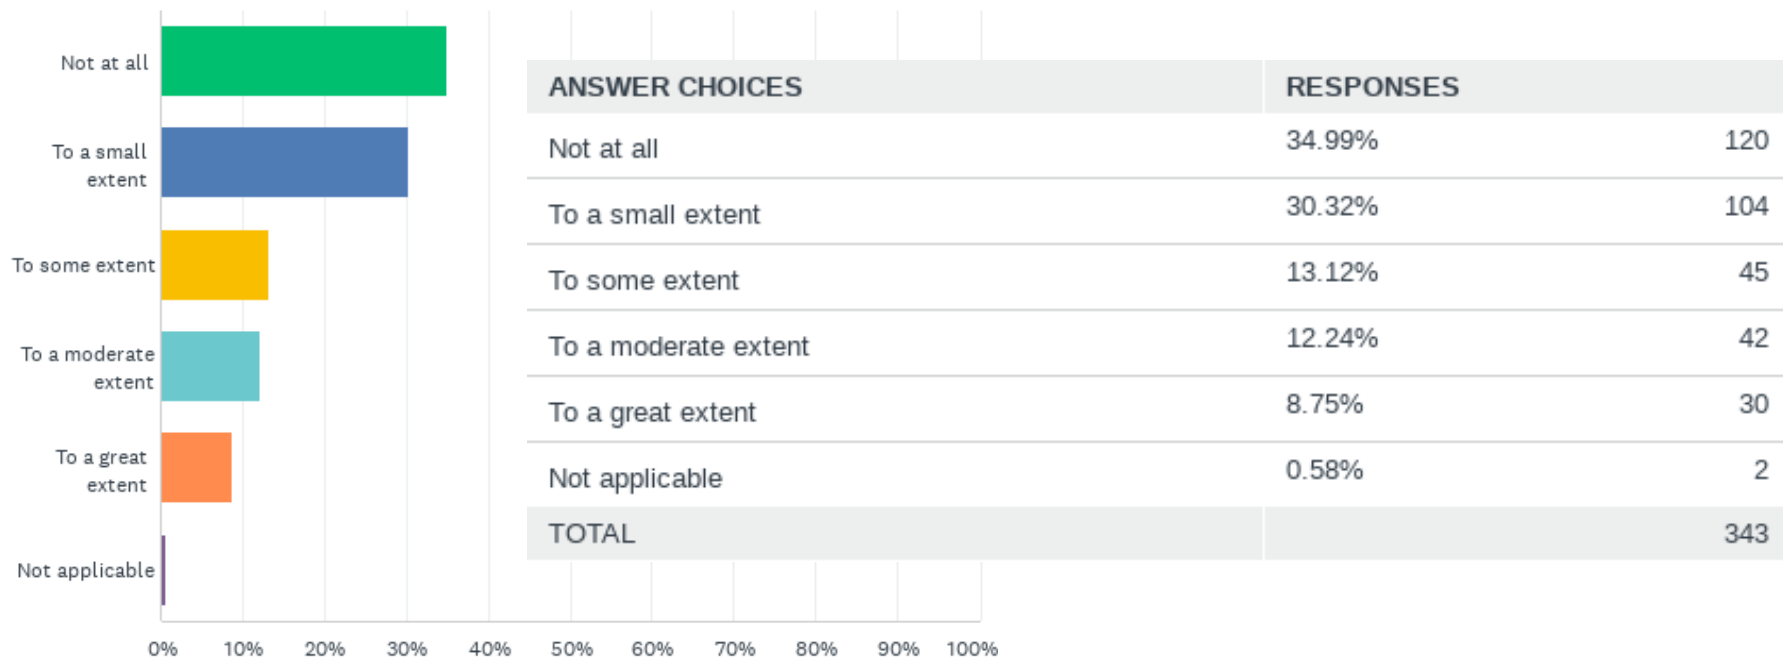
Not at all

To a small extent

To some extent

To a moderate extent

To a great extent

Not applicable

0% 10% 20% 30% 40% 50% 60% 70% 80% 90% 100%

| ANSWER CHOICES | RESPONSES | |
|---|---|---|
| Not at all | 34.99% | 120 |
| To a small extent | 30.32% | 104 |
| To some extent | 13.12% | 45 |
| To a moderate extent | 12.24% | 42 |
| To a great extent | 8.75% | 30 |
| Not applicable | 0.58% | 2 |
| TOTAL | | 343 |